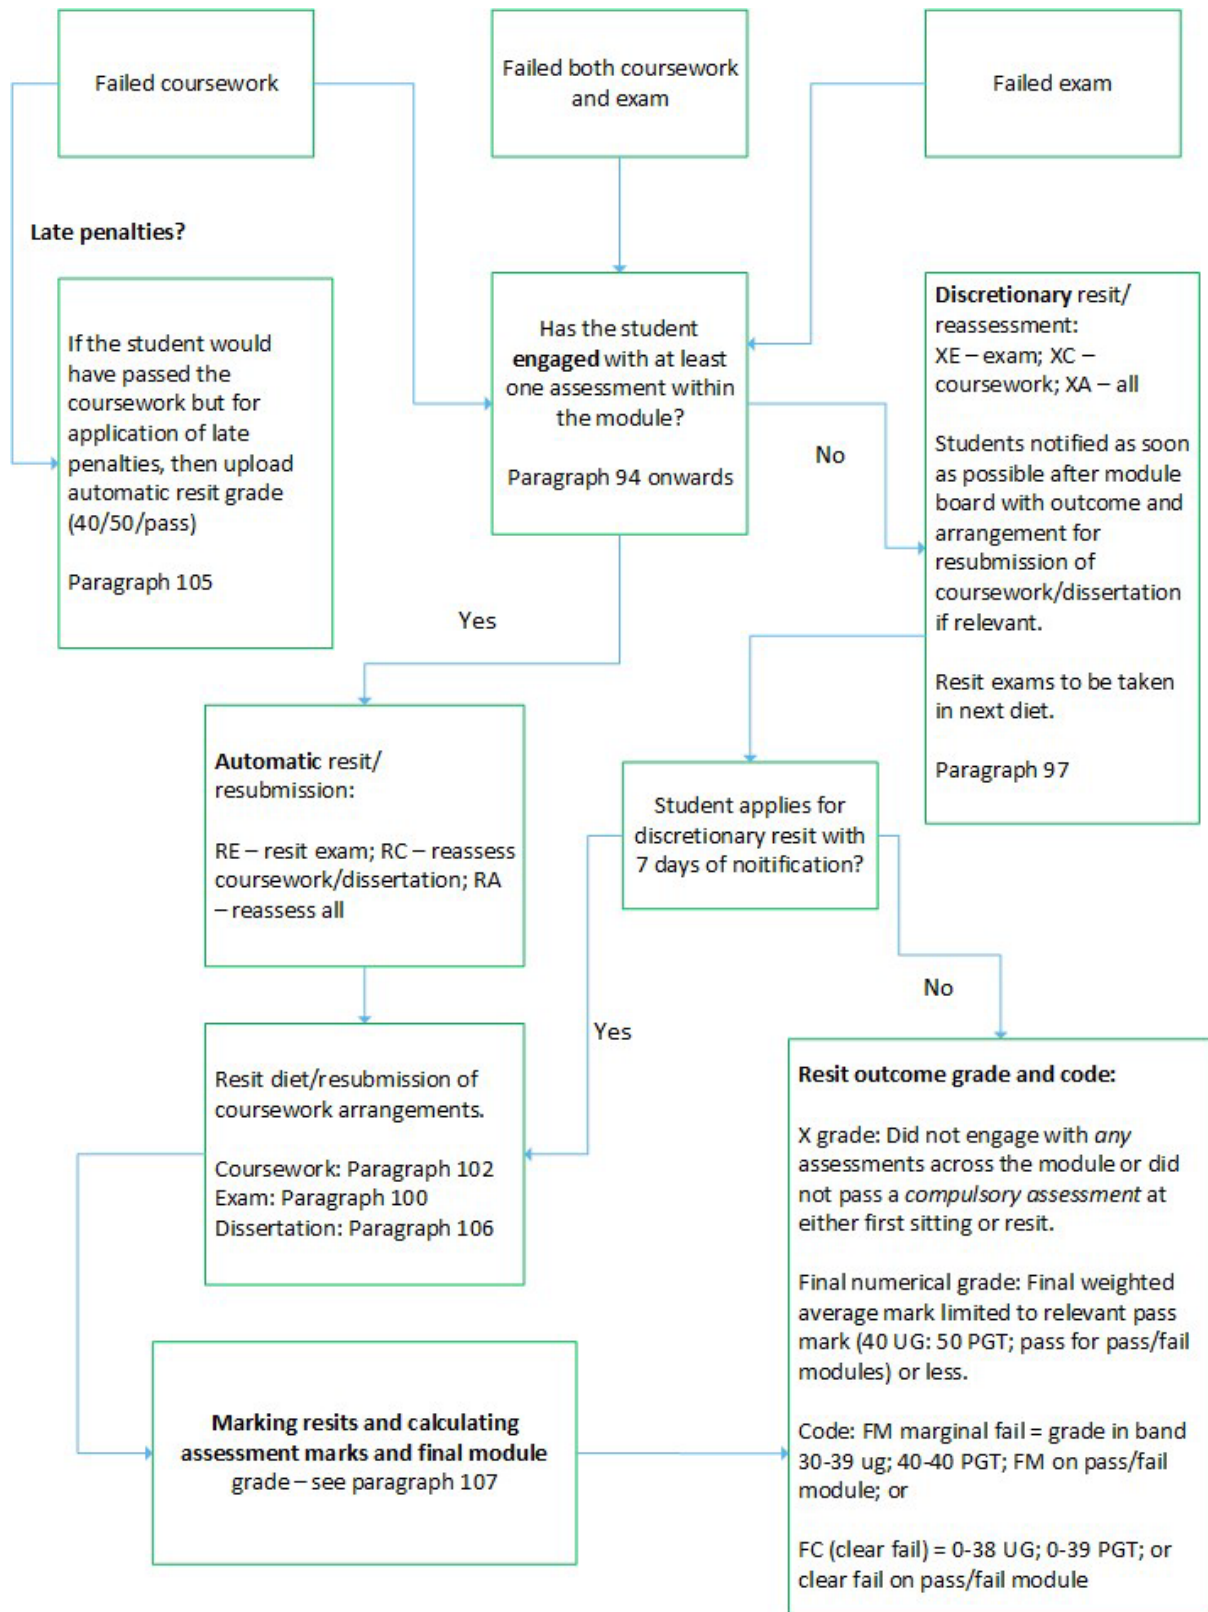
Failed coursework

Failed both coursework and exam

Failed exam

Late penalties?

If the student would have passed the coursework but for application of late penalties, then upload automatic resit grade (40/50/pass)

Paragraph 105

Has the student **engaged** with at least one assessment within the module?

Paragraph 94 onwards

No

**Discretionary** resit/ reassessment: XE – exam; XC – coursework; XA – all

Students notified as soon as possible after module board with outcome and arrangement for resubmission of coursework/dissertation if relevant.

Resit exams to be taken in next diet.

Paragraph 97

Yes

**Automatic** resit/ resubmission:

RE – resit exam; RC – reassess coursework/dissertation; RA – reassess all

Student applies for discretionary resit with 7 days of noitification?

No

Yes

Resit diet/resubmission of coursework arrangements.

Coursework: Paragraph 102
Exam: Paragraph 100
Dissertation: Paragraph 106

**Resit outcome grade and code:**

X grade: Did not engage with *any* assessments across the module or did not pass a *compulsory assessment* at either first sitting or resit.

Final numerical grade: Final weighted average mark limited to relevant pass mark (40 UG: 50 PGT; pass for pass/fail modules) or less.

Code: FM marginal fail = grade in band 30-39 ug; 40-40 PGT; FM on pass/fail module; or

FC (clear fail) = 0-38 UG; 0-39 PGT; or clear fail on pass/fail module

**Marking resits and calculating assessment marks and final module** grade – see paragraph 107